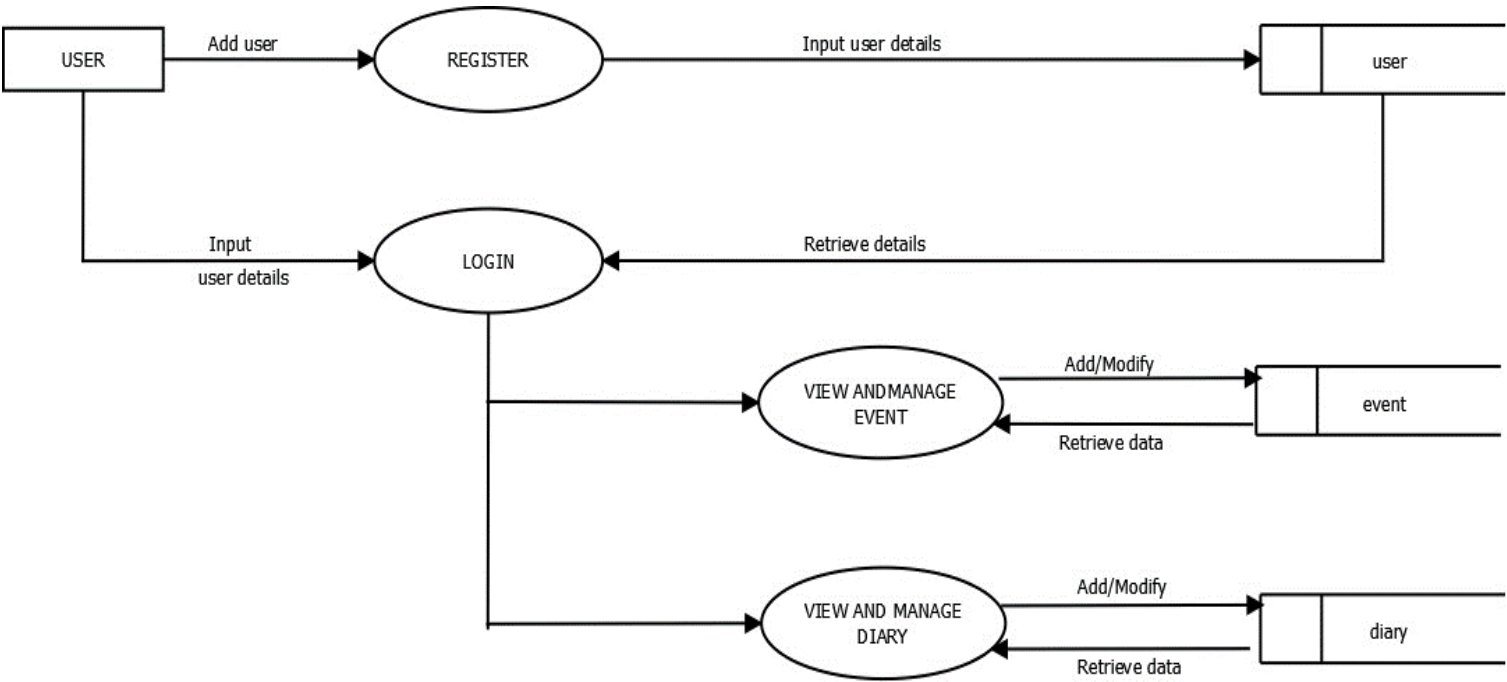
USER

Add user

REGISTER

Input user details

user

Input
user details

LOGIN

Retrieve details

VIEW ANDMANAGE EVENT

Add/Modify

Retrieve data

event

VIEW AND MANAGE DIARY

Add/Modify

Retrieve data

diary